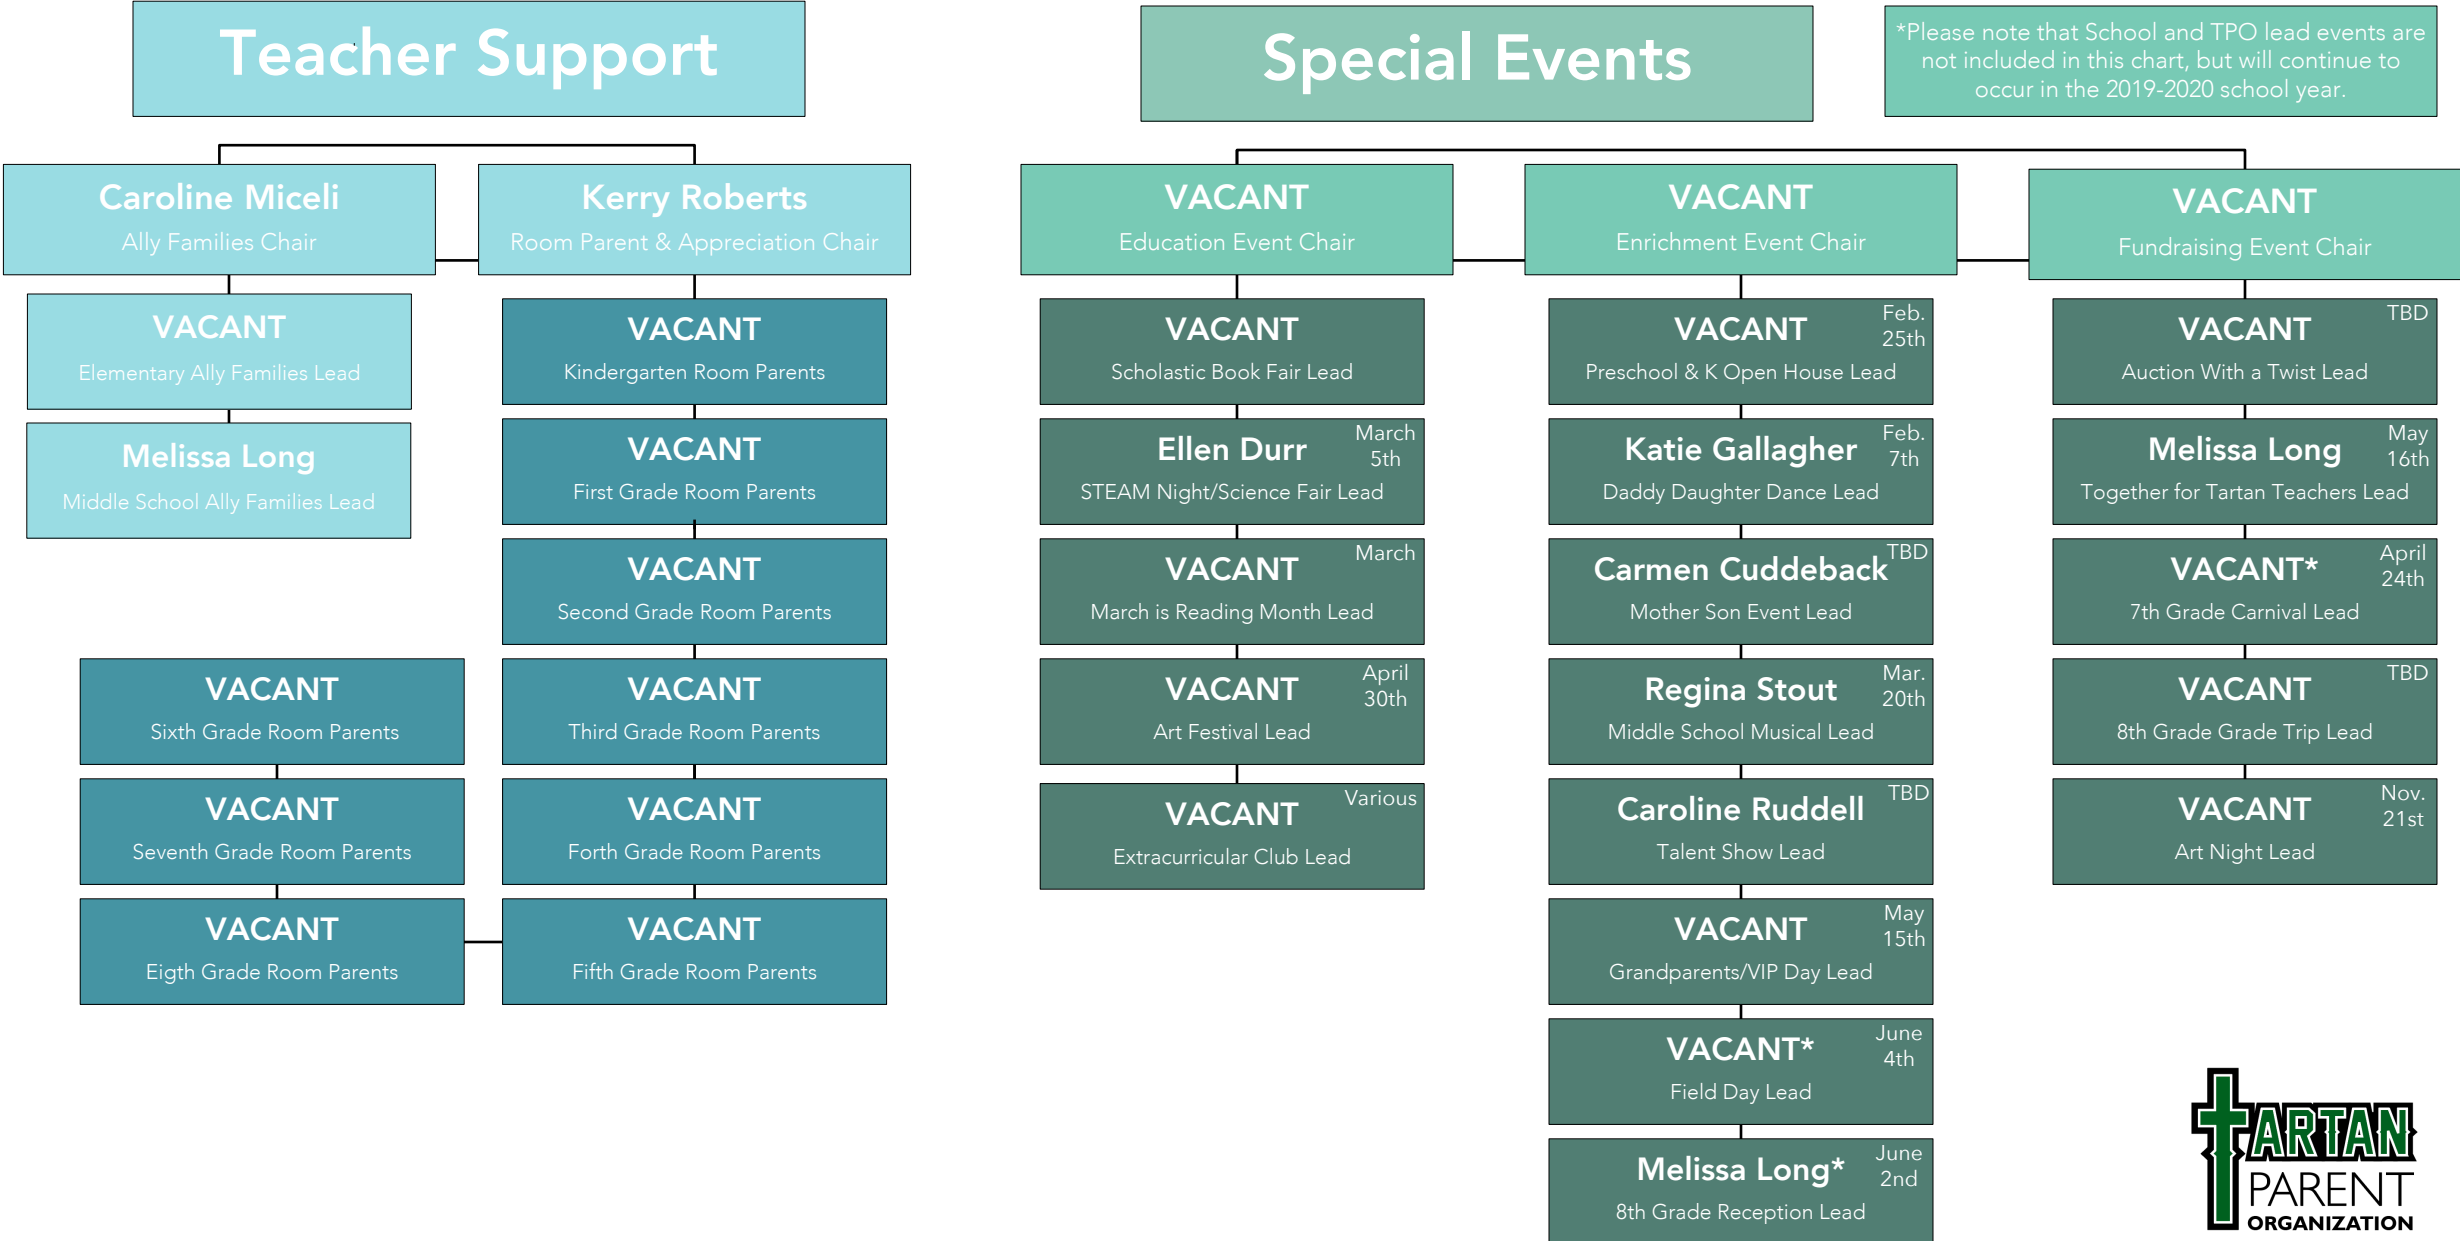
Teacher Support

Caroline Miceli
Ally Families Chair

Kerry Roberts
Room Parent & Appreciation Chair

VACANT
Elementary Ally Families Lead

Melissa Long
Middle School Ally Families Lead

VACANT
Kindergarten Room Parents

VACANT
First Grade Room Parents

VACANT
Second Grade Room Parents

VACANT
Third Grade Room Parents

VACANT
Forth Grade Room Parents

VACANT
Fifth Grade Room Parents

VACANT
Sixth Grade Room Parents

VACANT
Seventh Grade Room Parents

VACANT
Eigth Grade Room Parents

Special Events

*Please note that School and TPO lead events are not included in this chart, but will continue to occur in the 2019-2020 school year.

VACANT
Education Event Chair

VACANT
Scholastic Book Fair Lead

Ellen Durr March 5th
STEAM Night/Science Fair Lead

VACANT March
March is Reading Month Lead

VACANT April 30th
Art Festival Lead

VACANT Various
Extracurricular Club Lead

VACANT
Enrichment Event Chair

VACANT Feb. 25th
Preschool & K Open House Lead

Katie Gallagher Feb. 7th
Daddy Daughter Dance Lead

Carmen Cuddeback TBD
Mother Son Event Lead

Regina Stout Mar. 20th
Middle School Musical Lead

Caroline Ruddell TBD
Talent Show Lead

VACANT May 15th
Grandparents/VIP Day Lead

VACANT* June 4th
Field Day Lead

Melissa Long* June 2nd
8th Grade Reception Lead

VACANT
Fundraising Event Chair

VACANT TBD
Auction With a Twist Lead

Melissa Long May 16th
Together for Tartan Teachers Lead

VACANT* April 24th
7th Grade Carnival Lead

VACANT TBD
8th Grade Grade Trip Lead

VACANT Nov. 21st
Art Night Lead

TARTAN PARENT ORGANIZATION